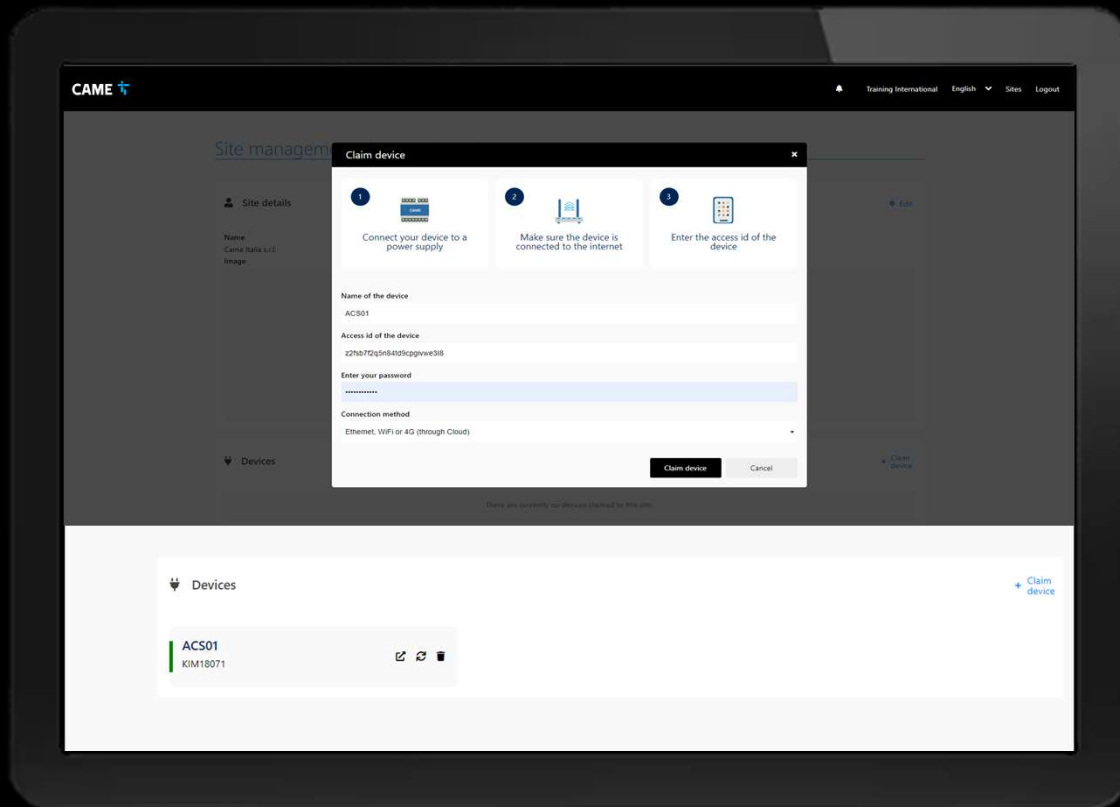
CAME

Training International English Sites Logout

Site managem

Site details

Edit

Name
Came Italia s.r.l.
Image

Claim device

1
Connect your device to a power supply

2
Make sure the device is connected to the internet

3
Enter the access id of the device

Name of the device
ACS01

Access id of the device
z2fsb7f2q5n84td9cpgivwe3l8

Enter your password
••••••••••••

Connection method
Ethernet, WiFi or 4G (through Cloud)

Claim device Cancel

Devices

+ Claim device

There are currently no devices claimed to this site.

Devices

+ Claim device

ACS01
KIM18071